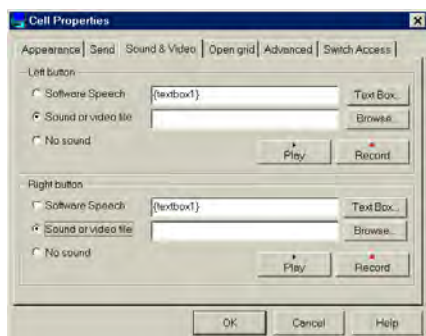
Cell Properties

Appearance | Send | Sound & Video | Open grid | Advanced | Switch Access

Left button
Software Speech {textbox1} Text Box...
Sound or video file Browse...
No sound
Play Record

Right button
Software Speech {textbox1} Text Box...
Sound or video file Browse...
No sound
Play Record

OK Cancel Help